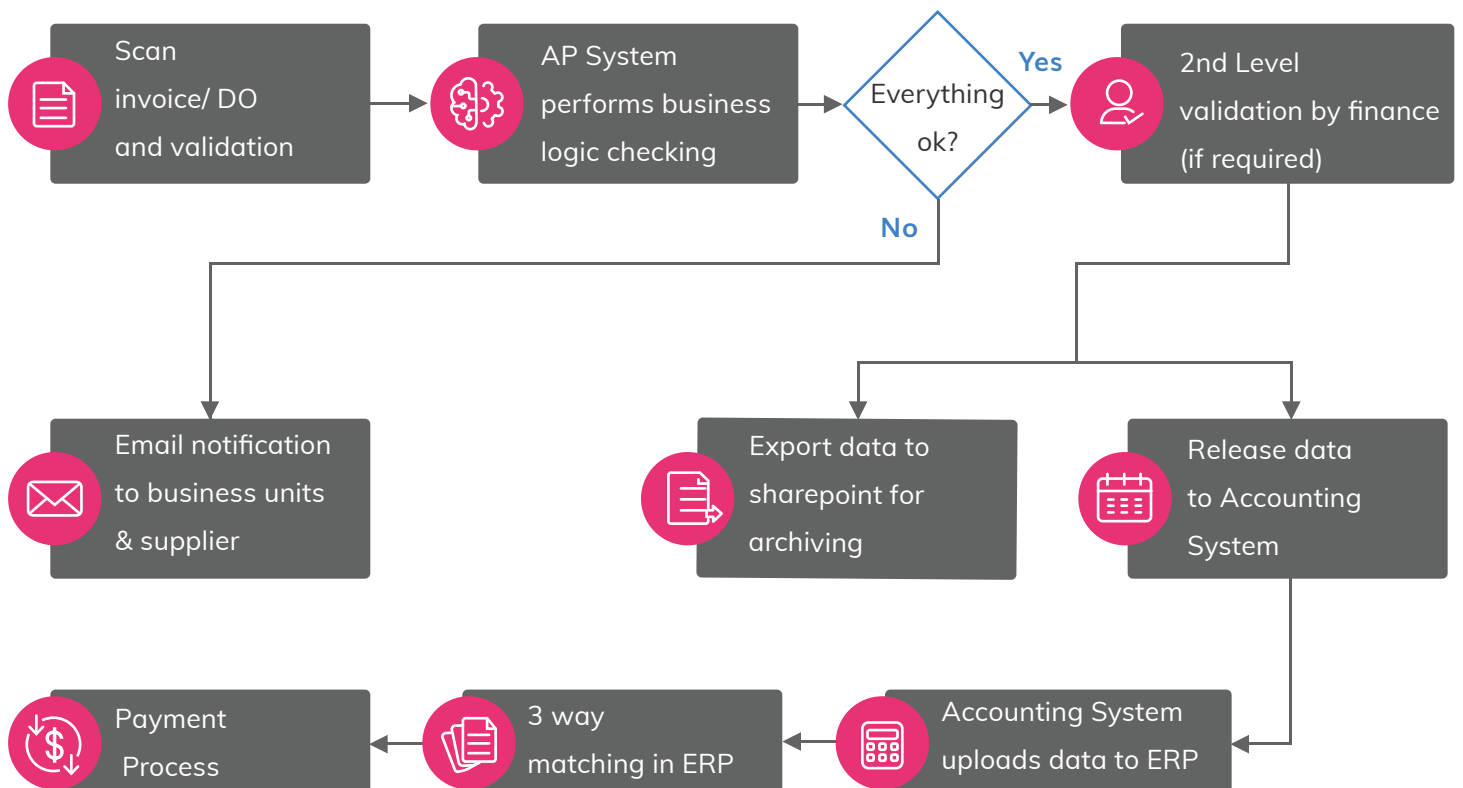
Scan invoice/ DO and validation

AP System performs business logic checking

Everything ok?

Yes

No

2nd Level validation by finance (if required)

Email notification to business units & supplier

Export data to sharepoint for archiving

Release data to Accounting System

Payment Process

3 way matching in ERP

Accounting System uploads data to ERP